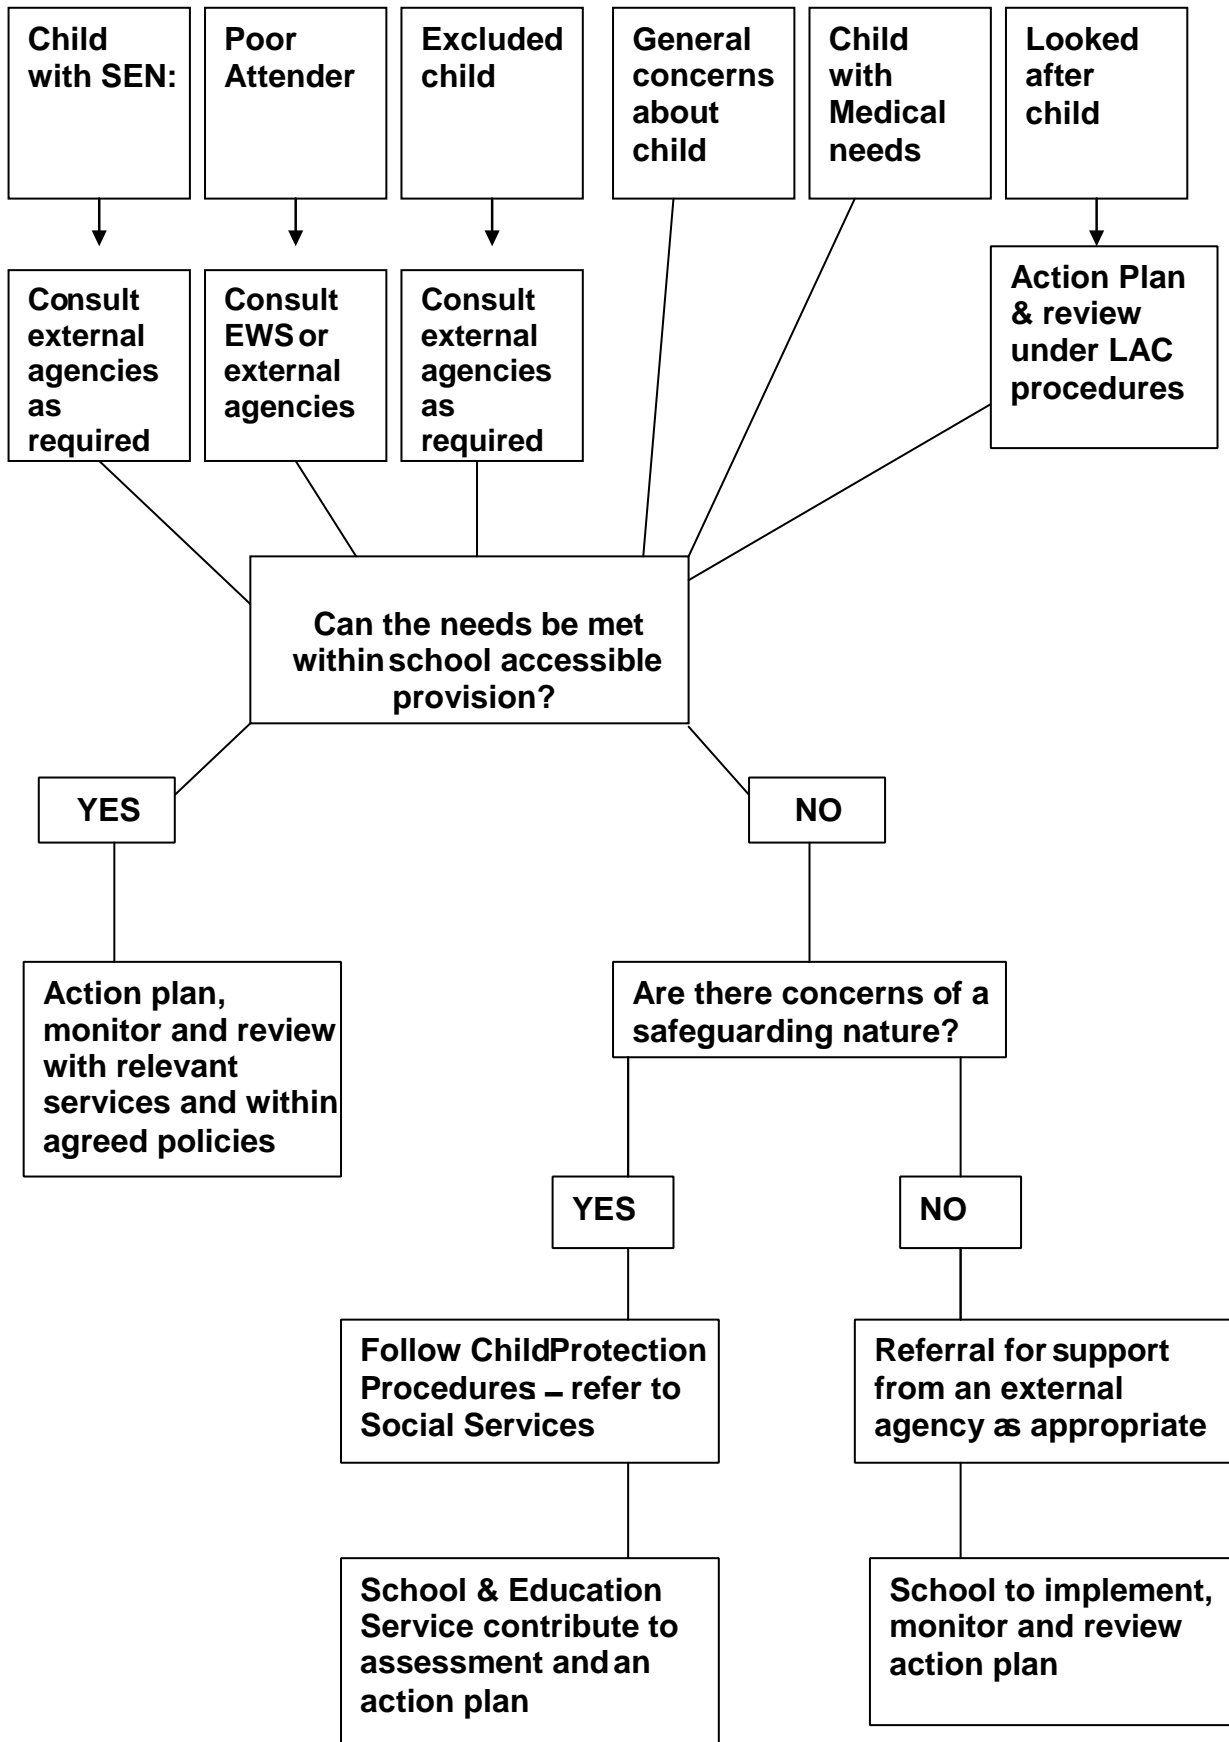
Child with SEN:

Poor Attender

Excluded child

General concerns about child

Child with Medical needs

Looked after child

Consult external agencies as required

Consult EWS or external agencies

Consult external agencies as required

Action Plan & review under LAC procedures

Can the needs be met within school accessible provision?

YES

NO

Action plan, monitor and review with relevant services and within agreed policies

Are there concerns of a safeguarding nature?

YES

NO

Follow Child Protection Procedures – refer to Social Services

Referral for support from an external agency as appropriate

School & Education Service contribute to assessment and an action plan

School to implement, monitor and review action plan